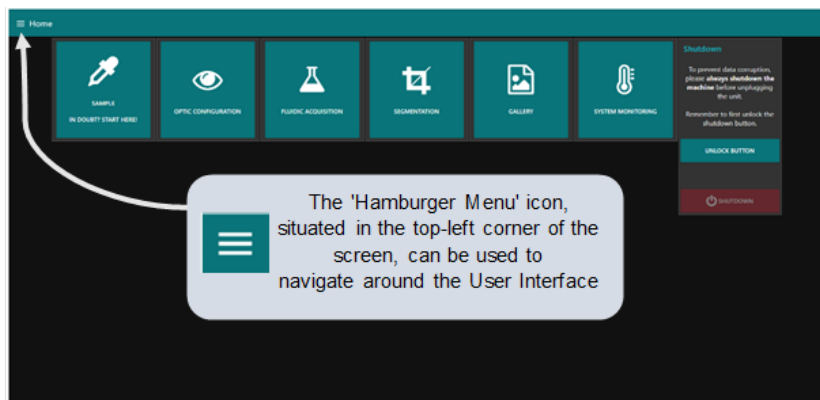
Home

SAMPLE
IN DOUBT? START HERE!

OPTIC CONFIGURATION

FLUIDIC ACQUISITION

SEGMENTATION

GALLERY

SYSTEM MONITORING

Shutdown

To prevent data corruption, please always shutdown the machine before unplugging the unit.

Remember to first unlock the shutdown button.

UNLOCK BUTTON

SHUTDOWN

The 'Hamburger Menu' icon, situated in the top-left corner of the screen, can be used to navigate around the User Interface